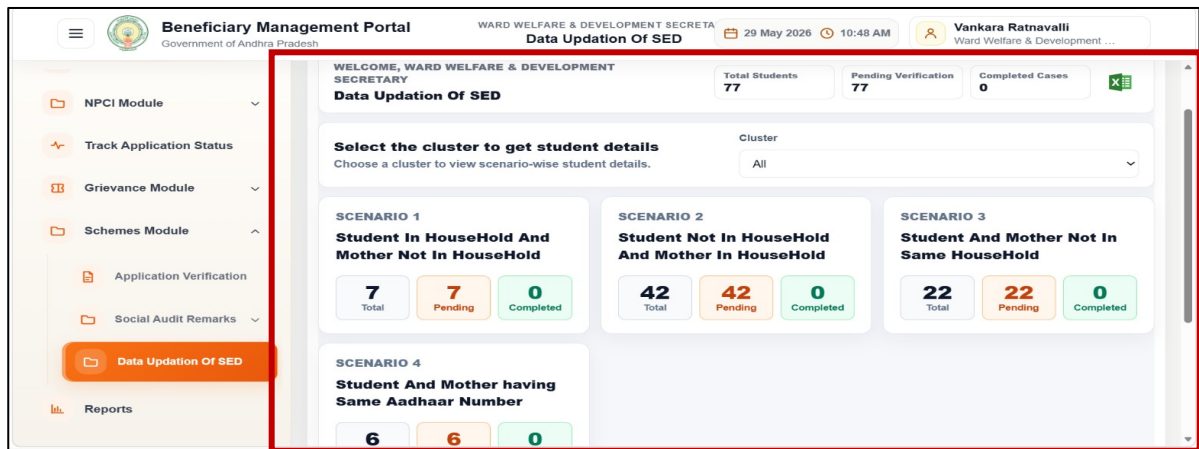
Beneficiary Management Portal
Government of Andhra Pradesh

WARD WELFARE & DEVELOPMENT SECRETA
Data Updation Of SED

29 May 2026 10:48 AM

Vankara Ratnavalli
Ward Welfare & Development ...

NPCI Module

Track Application Status

Grievance Module

Schemes Module

Application Verification

Social Audit Remarks

Data Updation Of SED

Reports

WELCOME, WARD WELFARE & DEVELOPMENT SECRETARY
Data Updation Of SED

Total Students
77

Pending Verification
77

Completed Cases
0

Select the cluster to get student details
Choose a cluster to view scenario-wise student details.

Cluster
All

SCENARIO 1
Student In HouseHold And Mother Not In HouseHold
7 Total
7 Pending
0 Completed

SCENARIO 2
Student Not In HouseHold And Mother In HouseHold
42 Total
42 Pending
0 Completed

SCENARIO 3
Student And Mother Not In Same HouseHold
22 Total
22 Pending
0 Completed

SCENARIO 4
Student And Mother having Same Aadhaar Number
6
6
0